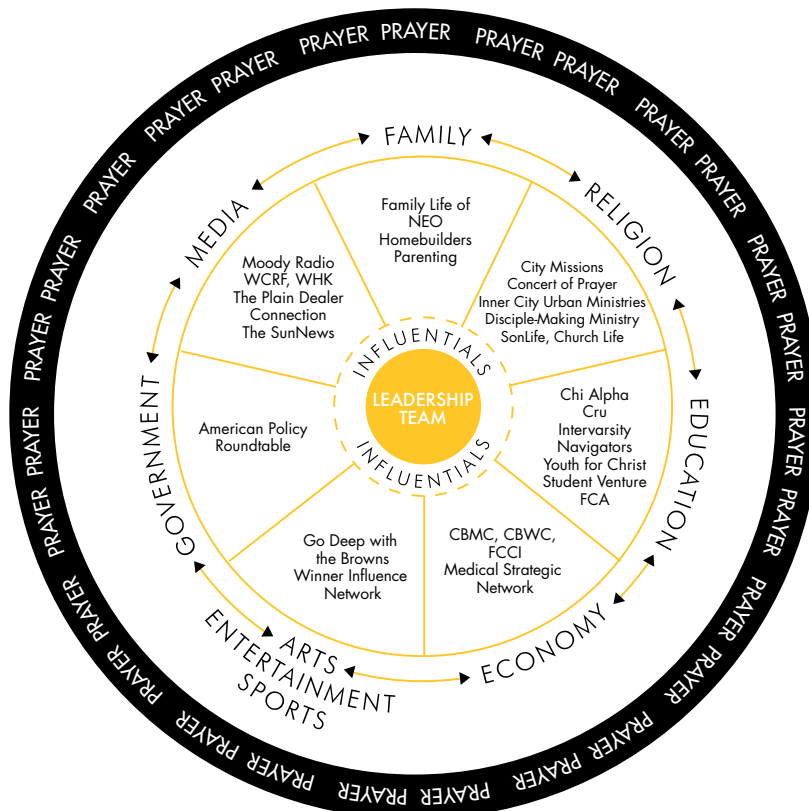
PRAYER PRAYER PRAYER PRAYER PRAYER PRAYER PRAYER PRAYER PRAYER PRAYER PRAYER PRAYER PRAYER PRAYER PRAYER PRAYER PRAYER PRAYER PRAYER PRAYER PRAYER PRAYER PRAYER PRAYER PRAYER PRAYER PRAYER PRAYER PRAYER PRAYER

FAMILY

Family Life of NEO
Homebuilders
Parenting

RELIGION

City Missions
Concert of Prayer
Inner City Urban Ministries
Disciple-Making Ministry
SonLife, Church Life

EDUCATION

Chi Alpha
Cru
Intervarsity
Navigators
Youth for Christ
Student Venture
FCA

ECONOMY

CBMC, CBWC, FCCI
Medical Strategic Network

ARTS
ENTERTAINMENT
SPORTS

Go Deep with the Browns
Winner Influence Network

GOVERNMENT

American Policy Roundtable

MEDIA

Moody Radio
WCRF, WHK
The Plain Dealer
Connection
The SunNews

INFLUENTIALS
LEADERSHIP TEAM
INFLUENTIALS